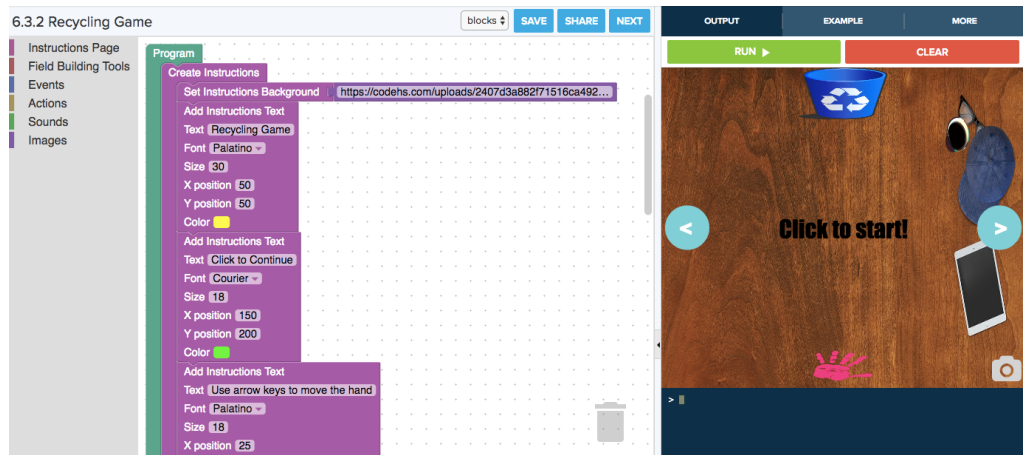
6.3.2 Recycling Game

blocks SAVE SHARE NEXT

OUTPUT EXAMPLE MORE

RUN ▶ CLEAR

Instructions Page
Field Building Tools
Events
Actions
Sounds
Images

Program
Create Instructions
Set Instructions Background https://codehs.com/uploads/2407d3a882f71516ca492...
Add Instructions Text
Text Recycling Game
Font Palatino
Size 30
X position 50
Y position 50
Color
Add Instructions Text
Text Click to Continue
Font Courier
Size 18
X position 150
Y position 200
Color
Add Instructions Text
Text Use arrow keys to move the hand
Font Palatino
Size 18
X position 25

Click to start!

<
>

>